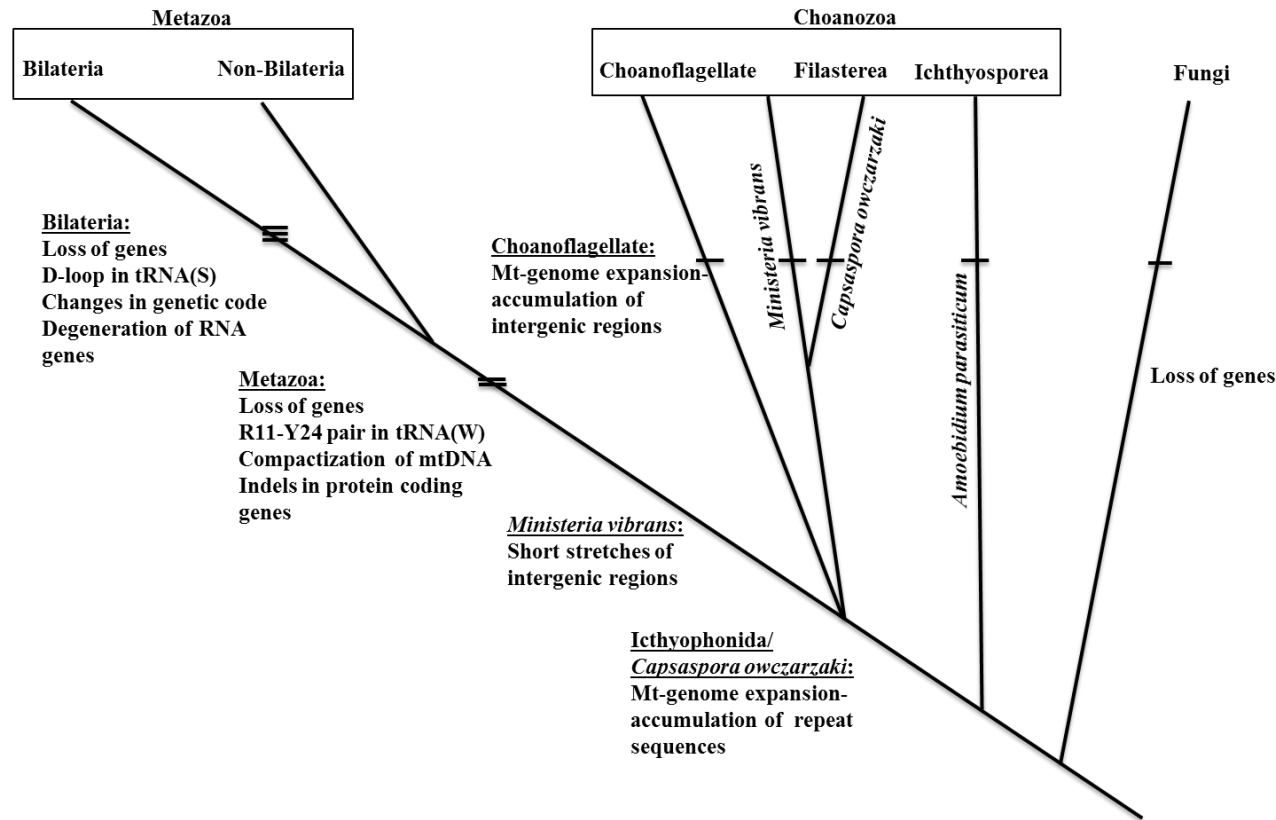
Metazoa

Bilateria

Non-Bilateria

Choanozoa

Choanoflagellate

Filasterea

Ichthyosporea

Fungi

Ministeria vibrans

Capsaspora owczarzaki

Amoebidium parasiticum

Bilateria:
Loss of genes
D-loop in tRNA(S)
Changes in genetic code
Degeneration of RNA genes

Choanoflagellate:
Mt-genome expansion-accumulation of intergenic regions

Metazoa:
Loss of genes
R11-Y24 pair in tRNA(W)
Compactization of mtDNA
Indels in protein coding genes

Loss of genes

Ministeria vibrans:
Short stretches of intergenic regions

Icthyophonida/
Capsaspora owczarzaki:
Mt-genome expansion-accumulation of repeat sequences